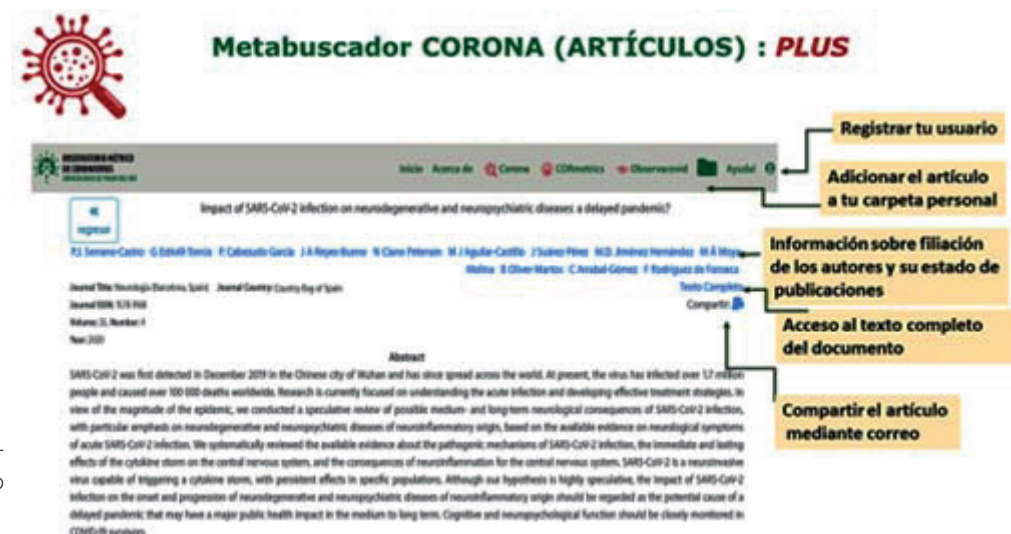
Metabuscador CORONA (ARTÍCULOS) : PLUS

OBSERVATORIO MÉTRICO DE CORONAVIRUS

Inicio Acerca de Corona COVmetrics Observacovid Ayuda

Registrar tu usuario

Adicionar el artículo a tu carpeta personal

regresar

Impact of SARS-CoV-2 infection on neurodegenerative and neuropsychiatric diseases: a delayed pandemic?

P.J. Serrano-Castro G. Estivill-Torrús P. Cabezudo García J. A. Reyes-Bueno N. Ciano Petersen M. J. Aguilar-Castillo J. Suárez-Pérez M.D. Jiménez-Hernández M. Á. Moya-Molina B. Oliver-Martos C. Arrabal-Gómez F. Rodríguez de Fonseca

Información sobre filiación de los autores y su estado de publicaciones

Journal Title: Neurologia (Barcelona, Spain) Journal Country: Country flag of Spain
Journal ISSN: 1578-1968
Volume: 35, Number: 4
Year: 2020

Texto Completo
Compartir

Acceso al texto completo del documento

Abstract

SARS-CoV-2 was first detected in December 2019 in the Chinese city of Wuhan and has since spread across the world. At present, the virus has infected over 1.7 million people and caused over 100 000 deaths worldwide. Research is currently focused on understanding the acute infection and developing effective treatment strategies. In view of the magnitude of the epidemic, we conducted a speculative review of possible medium- and long-term neurological consequences of SARS-CoV-2 infection, with particular emphasis on neurodegenerative and neuropsychiatric diseases of neuroinflammatory origin, based on the available evidence on neurological symptoms of acute SARS-CoV-2 infection. We systematically reviewed the available evidence about the pathogenic mechanisms of SARS-CoV-2 infection, the immediate and lasting effects of the cytokine storm on the central nervous system, and the consequences of neuroinflammation for the central nervous system. SARS-CoV-2 is a neuroinvasive virus capable of triggering a cytokine storm, with persistent effects in specific populations. Although our hypothesis is highly speculative, the impact of SARS-CoV-2 infection on the onset and progression of neurodegenerative and neuropsychiatric diseases of neuroinflammatory origin should be regarded as the potential cause of a delayed pandemic that may have a major public health impact in the medium to long term. Cognitive and neuropsychological function should be closely monitored in COVID-19 survivors.

Compartir el artículo mediante correo